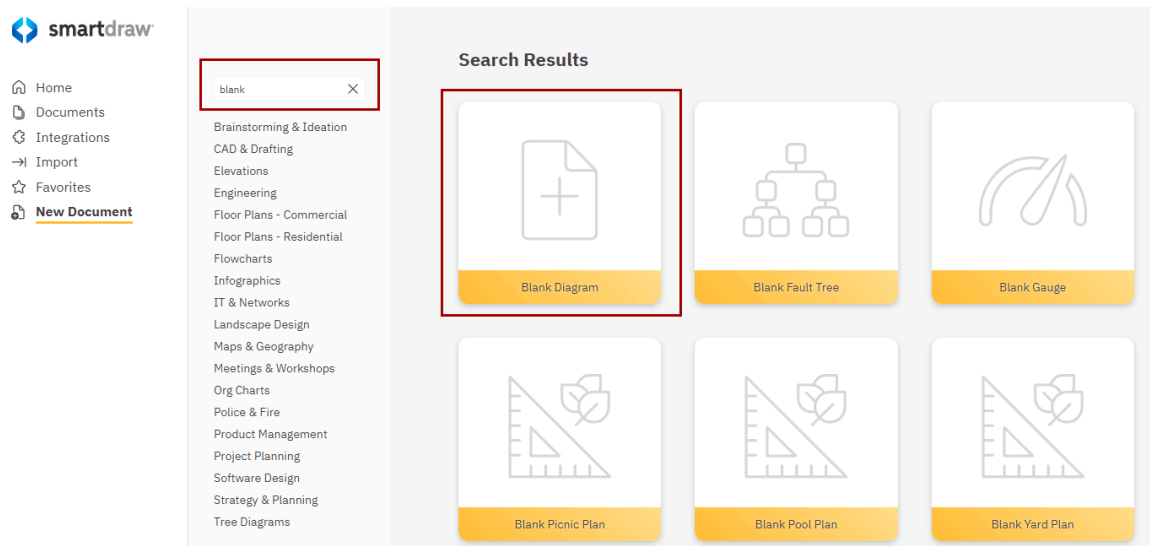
smartdraw

Home
Documents
Integrations
Import
Favorites
New Document

blank

Brainstorming & Ideation
CAD & Drafting
Elevations
Engineering
Floor Plans - Commercial
Floor Plans - Residential
Flowcharts
Infographics
IT & Networks
Landscape Design
Maps & Geography
Meetings & Workshops
Org Charts
Police & Fire
Product Management
Project Planning
Software Design
Strategy & Planning
Tree Diagrams

Search Results

Blank Diagram
Blank Fault Tree
Blank Gauge
Blank Picnic Plan
Blank Pool Plan
Blank Yard Plan